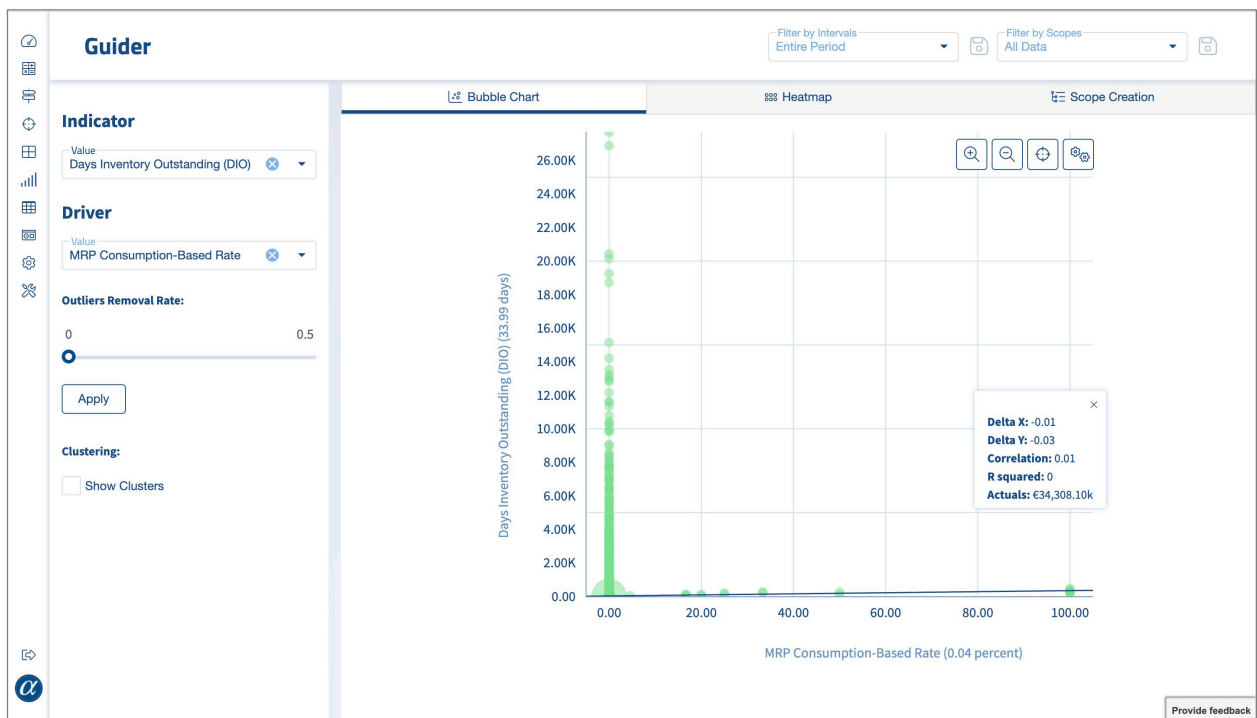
Guider

Filter by Intervals
Entire Period

Filter by Scopes
All Data

Bubble Chart
Heatmap
Scope Creation

Indicator

Value
Days Inventory Outstanding (DIO)

Driver

Value
MRP Consumption-Based Rate

Outliers Removal Rate:

0
0.5

Apply

Clustering:

Show Clusters

26.00K
24.00K
22.00K
20.00K
18.00K
16.00K
14.00K
12.00K
10.00K
8.00K
6.00K
4.00K
2.00K
0.00

Days Inventory Outstanding (DIO) (33.99 days)

0.00
20.00
40.00
60.00
80.00
100.00

MRP Consumption-Based Rate (0.04 percent)

×
Delta X: -0.01
Delta Y: -0.03
Correlation: 0.01
R squared: 0
Actuals: €34,308.10k

Provide feedback